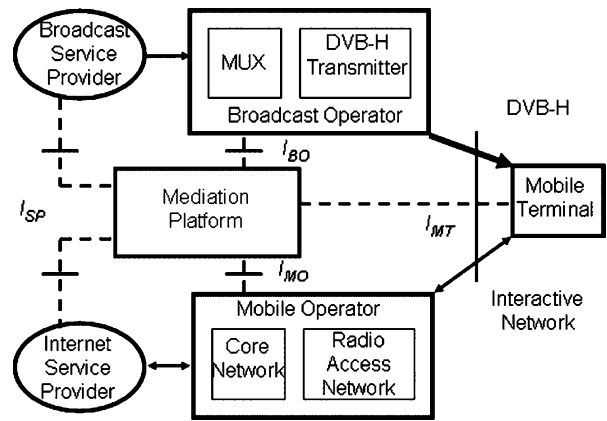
Broadcast Service Provider

MUX

DVB-H Transmitter

Broadcast Operator

DVB-H

$I_{BO}$

$I_{SP}$

Mediation Platform

$I_{MT}$

Mobile Terminal

$I_{MO}$

Mobile Operator

Interactive Network

Internet Service Provider

Core Network

Radio Access Network